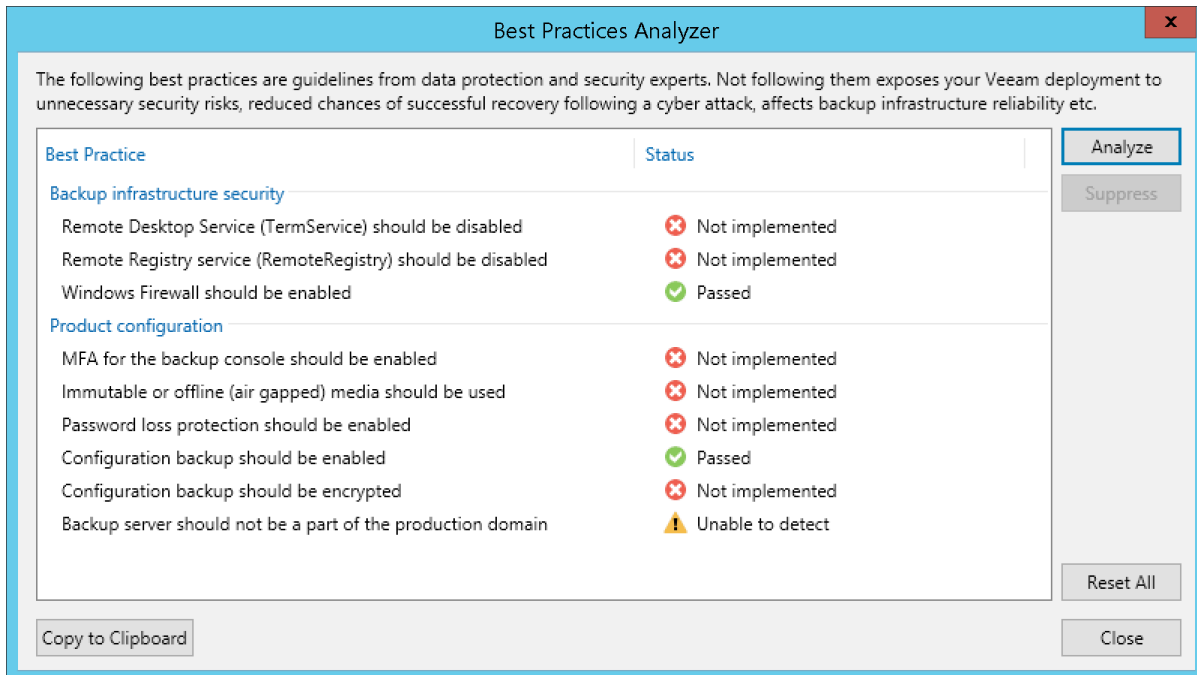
Best Practices Analyzer

The following best practices are guidelines from data protection and security experts. Not following them exposes your Veeam deployment to unnecessary security risks, reduced chances of successful recovery following a cyber attack, affects backup infrastructure reliability etc.

| Best Practice | Status |
|---|---|
| **Backup infrastructure security** | |
| Remote Desktop Service (TermService) should be disabled | Not implemented |
| Remote Registry service (RemoteRegistry) should be disabled | Not implemented |
| Windows Firewall should be enabled | Passed |
| **Product configuration** | |
| MFA for the backup console should be enabled | Not implemented |
| Immutable or offline (air gapped) media should be used | Not implemented |
| Password loss protection should be enabled | Not implemented |
| Configuration backup should be enabled | Passed |
| Configuration backup should be encrypted | Not implemented |
| Backup server should not be a part of the production domain | Unable to detect |

Analyze

Suppress

Reset All

Copy to Clipboard

Close